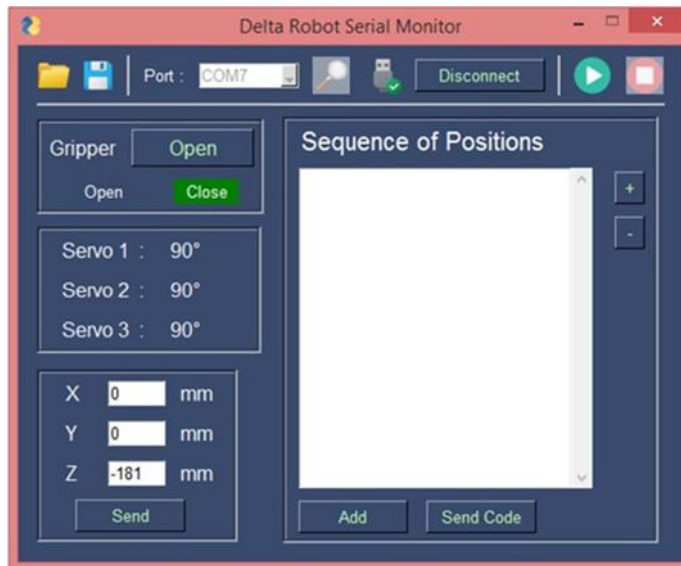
Delta Robot Serial Monitor

Port : COM7

Disconnect

Gripper Open

Open Close

Servo 1 : 90°

Servo 2 : 90°

Servo 3 : 90°

X 0 mm

Y 0 mm

Z -181 mm

Send

Sequence of Positions

+

-

Add

Send Code